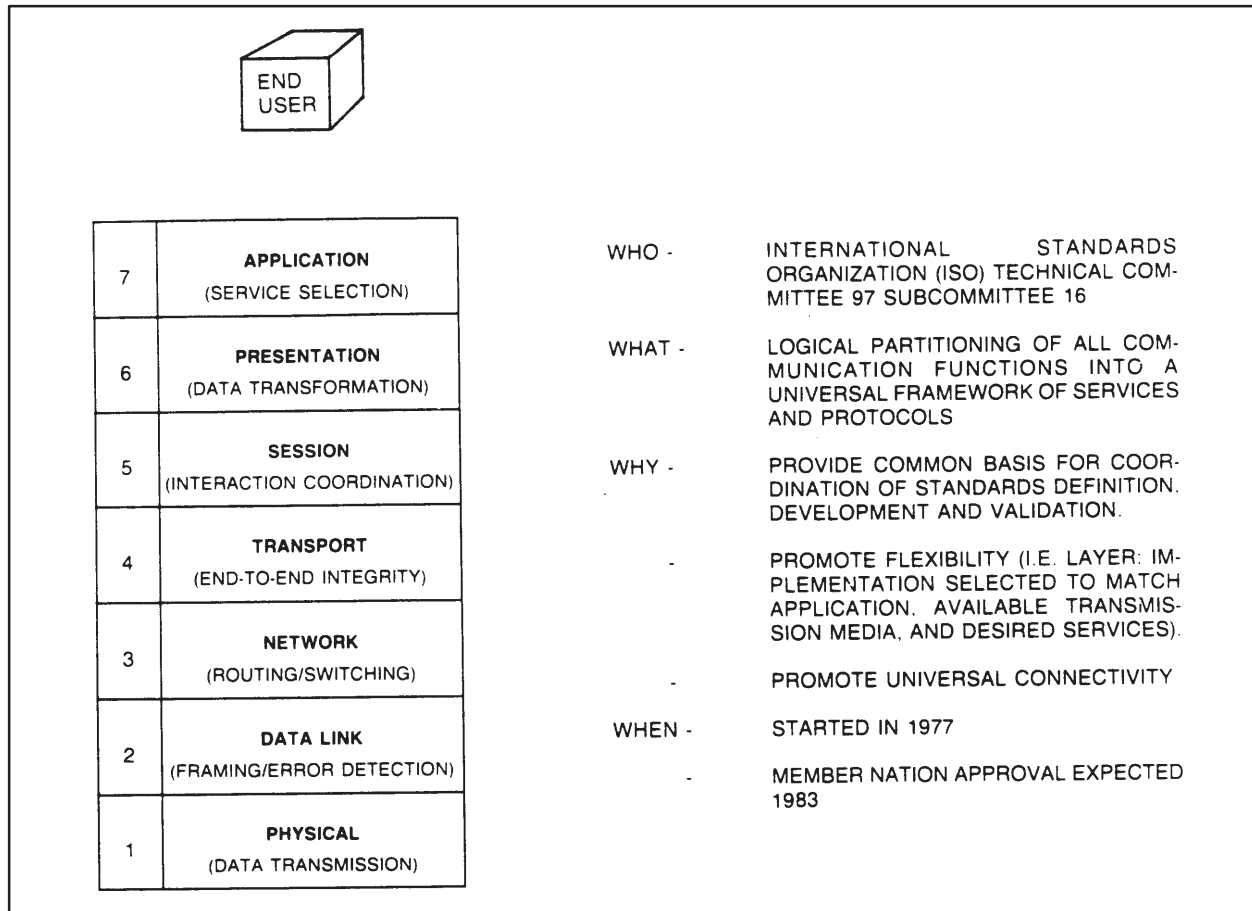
END USER

| | |
|---|---|
| 7 | **APPLICATION** (SERVICE SELECTION) |
| 6 | **PRESENTATION** (DATA TRANSFORMATION) |
| 5 | **SESSION** (INTERACTION COORDINATION) |
| 4 | **TRANSPORT** (END-TO-END INTEGRITY) |
| 3 | **NETWORK** (ROUTING/SWITCHING) |
| 2 | **DATA LINK** (FRAMING/ERROR DETECTION) |
| 1 | **PHYSICAL** (DATA TRANSMISSION) |

WHO - INTERNATIONAL STANDARDS ORGANIZATION (ISO) TECHNICAL COMMITTEE 97 SUBCOMMITTEE 16

WHAT - LOGICAL PARTITIONING OF ALL COMMUNICATION FUNCTIONS INTO A UNIVERSAL FRAMEWORK OF SERVICES AND PROTOCOLS

WHY - PROVIDE COMMON BASIS FOR COORDINATION OF STANDARDS DEFINITION, DEVELOPMENT AND VALIDATION.

- PROMOTE FLEXIBILITY (I.E. LAYER: IMPLEMENTATION SELECTED TO MATCH APPLICATION, AVAILABLE TRANSMISSION MEDIA, AND DESIRED SERVICES).

- PROMOTE UNIVERSAL CONNECTIVITY

WHEN - STARTED IN 1977

- MEMBER NATION APPROVAL EXPECTED 1983